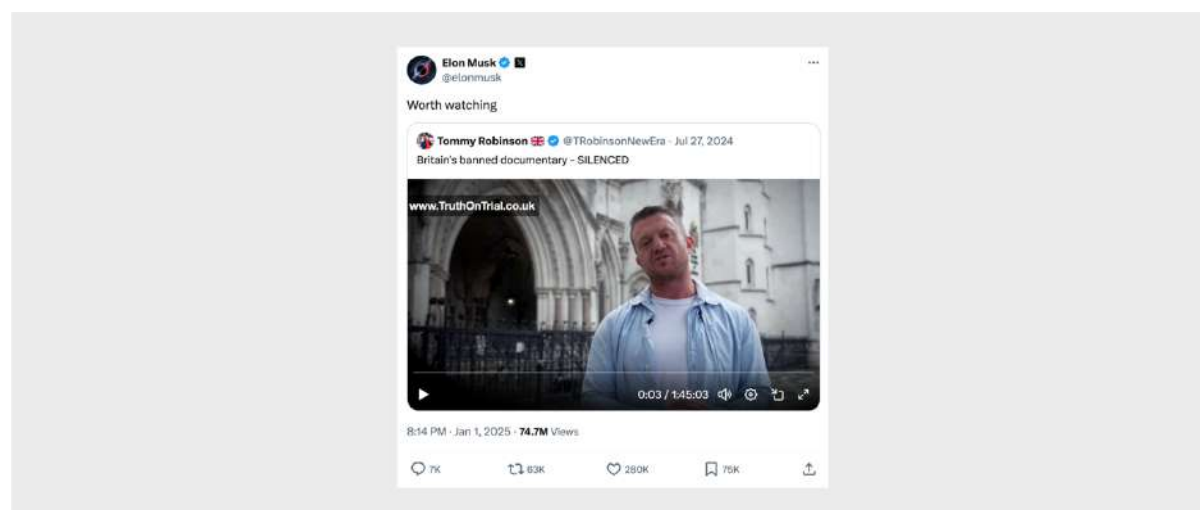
Elon Musk
@elonmusk

Worth watching

Tommy Robinson 🇬🇧 @TRobinsonNewEra · Jul 27, 2024
Britain's banned documentary - SILENCED

www.TruthOnTrial.co.uk

0:03 / 1:45:03

8:14 PM · Jan 1, 2025 · 74.7M Views

7K 63K 280K 75K